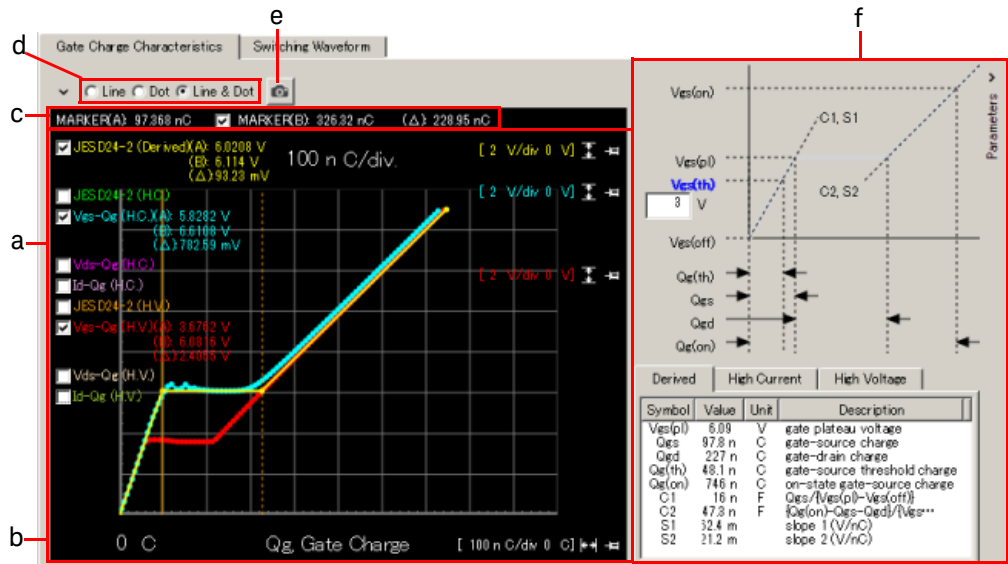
e

f

d

Gate Charge Characteristics

Switching Waveform

Line Dot Line & Dot

c

MARKER(A): 97.368 nC MARKER(B): 326.32 nC (Δ): 228.95 nC

a

JESD24-2 (Derived)(A): 6.0208 V (B): 6.114 V (Δ):93.23 mV

100 n C/div.

[ 2 V/div 0 V]

JESD24-2 (H.C)

[ 2 V/div 0 V]

Vgs-Qg (H.C.)(A): 5.8282 V (B): 6.6108 V (Δ):782.59 mV

Vds-Qg (H.C.)

[ 2 V/div 0 V]

Id-Qg (H.C.)

JESD24-2 (H.V.)

Vgs-Qg (H.V.)(A): 3.6762 V (B): 6.0816 V (Δ):2.4055 V

Vds-Qg (H.V.)

Id-Qg (H.V.)

b

0 C

Qg, Gate Charge

[ 100 n C/div 0 C]

Vgs(on)

C1, S1

Vgs(pl)

Vgs(th)

3 V

C2, S2

Vgs(off)

Qg(th)

Qgs

Qgd

Qg(on)

Parameters

Derived | High Current | High Voltage

| Symbol | Value | Unit | Description |
|---|---|---|---|
| Vgs(pl) | 6.09 | V | gate plateau voltage |
| Qgs | 97.8 n | C | gate-source charge |
| Qgd | 227 n | C | gate-drain charge |
| Qg(th) | 48.1 n | C | gate-source threshold charge |
| Qg(on) | 746 n | C | on-state gate-source charge |
| C1 | 16 n | F | Qgs/{Vgs(pl)-Vgs(off)} |
| C2 | 47.3 n | F | {Qg(on)-Qgs-Qgd}/{Vgs··· |
| S1 | 62.4 m | | slope 1 (V/nC) |
| S2 | 21.2 m | | slope 2 (V/nC) |